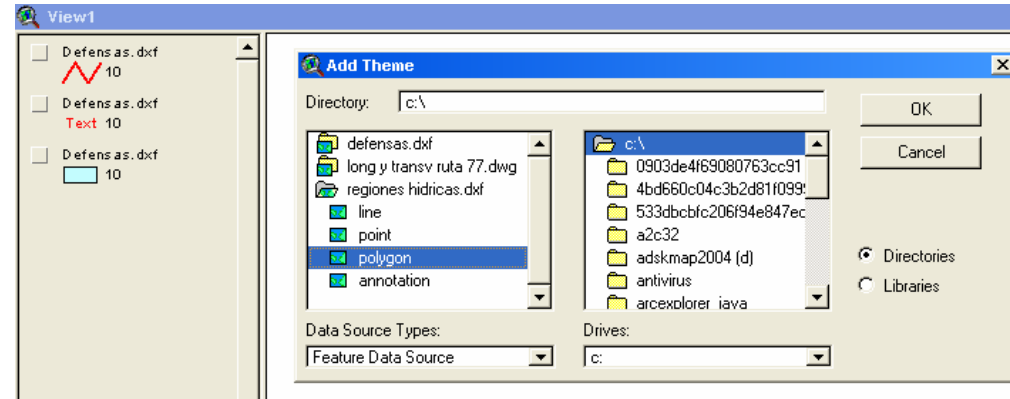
View1

Defensas.dxf
10
Defensas.dxf
Text 10
Defensas.dxf
10

Add Theme

Directory: c:\

OK

Cancel

defensas.dxf
long y transv ruta 77.dwg
regiones hidricas.dxf
line
point
polygon
annotation

c:\
0903de4f69080763cc91
4bd660c04c3b2d81f099
533dbcbfc206f94e847ec
a2c32
adskmap2004 (d)
antivirus
arcexplorer java

Directories
Libraries

Data Source Types:
Feature Data Source

Drives:
c: